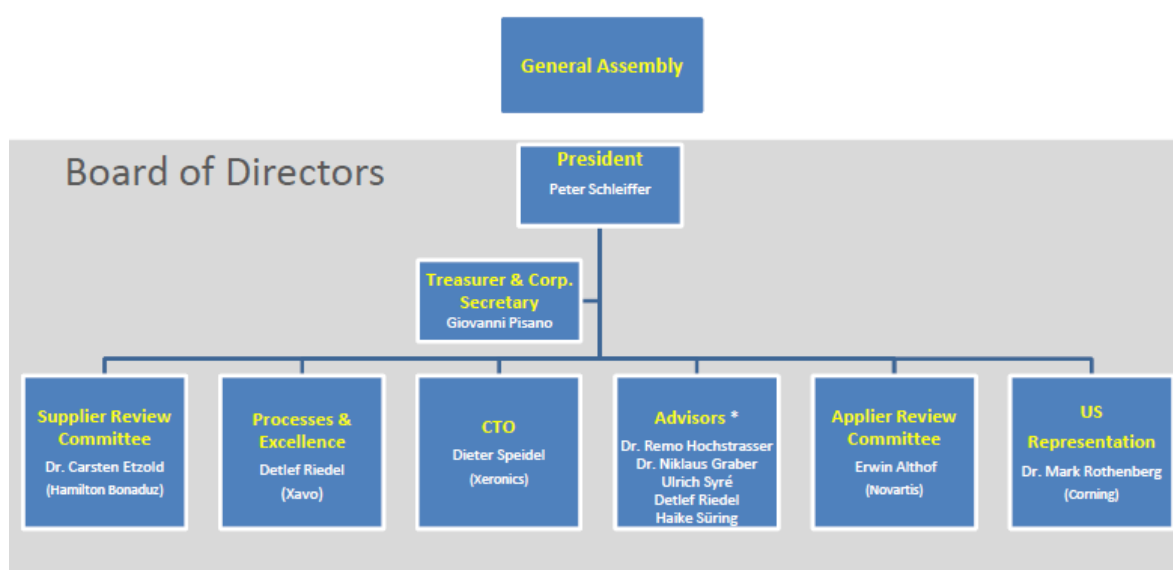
General Assembly

Board of Directors

President
Peter Schleiffer

Treasurer & Corp. Secretary
Giovanni Pisano

Supplier Review Committee
Dr. Carsten Etzold
(Hamilton Bonaduz)

Processes & Excellence
Detlef Riedel
(Xavo)

CTO
Dieter Speidel
(Xeronics)

Advisors *
Dr. Remo Hochstrasser
Dr. Niklaus Graber
Ulrich Syré
Detlef Riedel
Haike Süring

Applier Review Committee
Erwin Althof
(Novartis)

US Representation
Dr. Mark Rothenberg
(Corning)